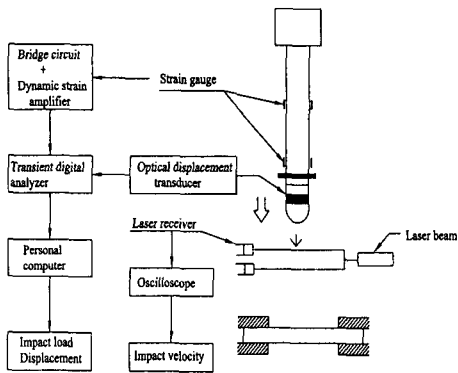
Bridge circuit
+
Dynamic strain amplifier

Strain gauge

Transient digital analyzer

Optical displacement transducer

Personal computer

Laser receiver

Laser beam

Oscilloscope

Impact load
Displacement

Impact velocity